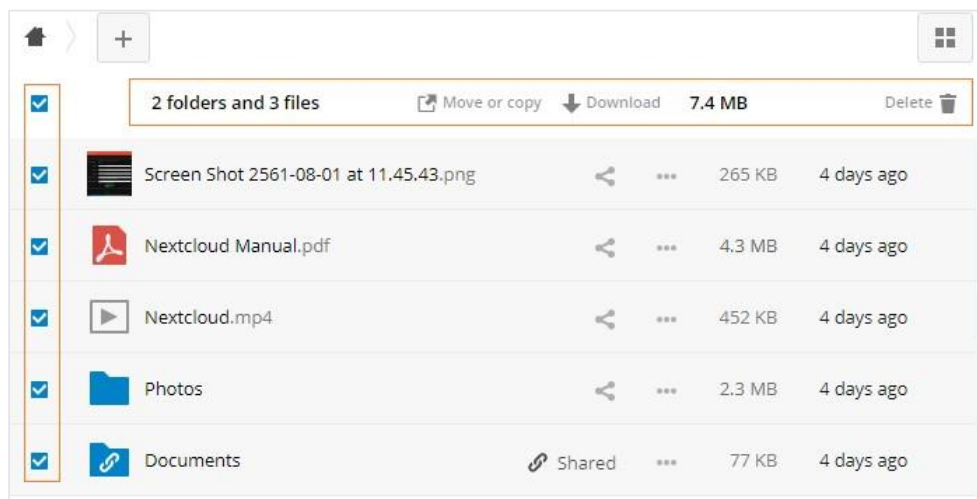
+

2 folders and 3 files Move or copy Download 7.4 MB Delete

Screen Shot 2561-08-01 at 11.45.43.png ··· 265 KB 4 days ago

Nextcloud Manual.pdf ··· 4.3 MB 4 days ago

Nextcloud.mp4 ··· 452 KB 4 days ago

Photos ··· 2.3 MB 4 days ago

Documents Shared ··· 77 KB 4 days ago